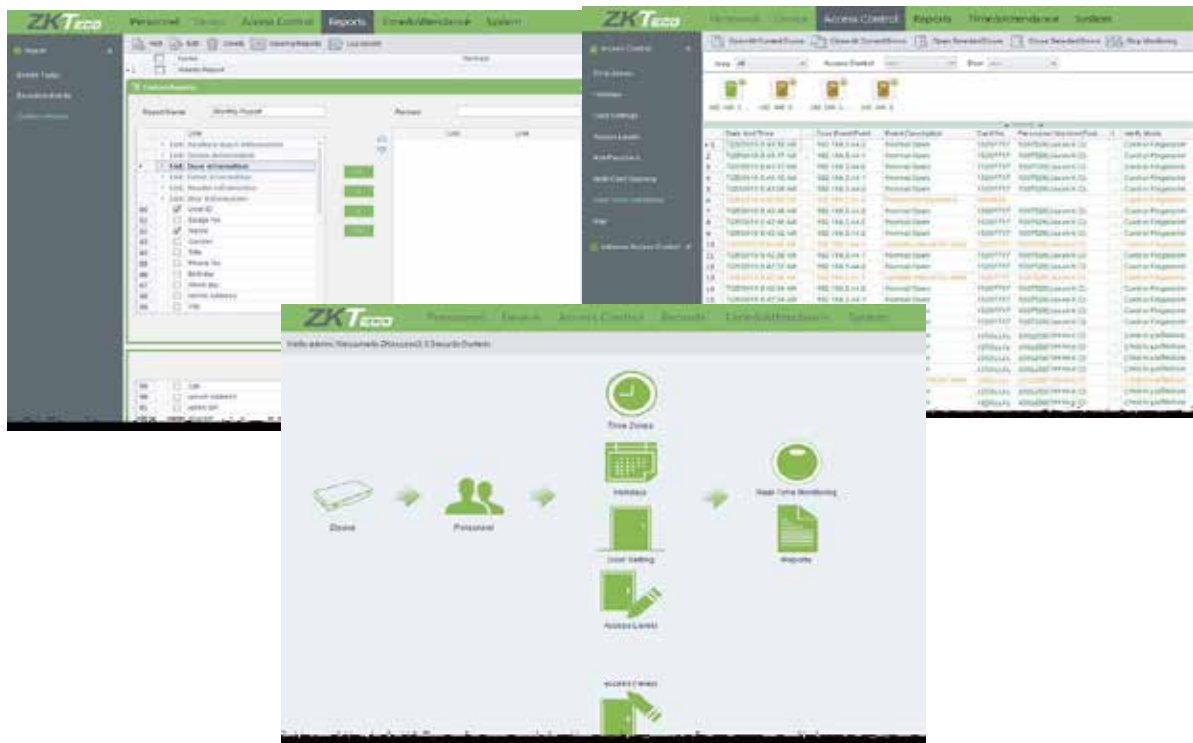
ZKTeco Personnel Device Access Control Reports Time&Attendance System

Report

Events Today

Access Levels

Custom Reports

Name

Monthly Report

Report Name Monthly Report

Remark

Door Information

User ID

Badge No

Name

Gender

Title

Phone No

Birthday

Hired day

Home Address

ZKTeco Personnel Device Access Control Reports Time&Attendance System

Access Control

Time Zones

Holidays

Door Settings

Access Levels

Real-Time Monitoring

Map

Date And Time

Event Description

Card No

Personnel

Verify Mode

Normal Open

ZKTeco Personnel Device Access Control Reports Time&Attendance System

Hello admin, Welcome to ZKAccess3.5 Security System

Device

Personnel

Time Zones

Holidays

Door Setting

Access Levels

Real-Time Monitoring

Reports